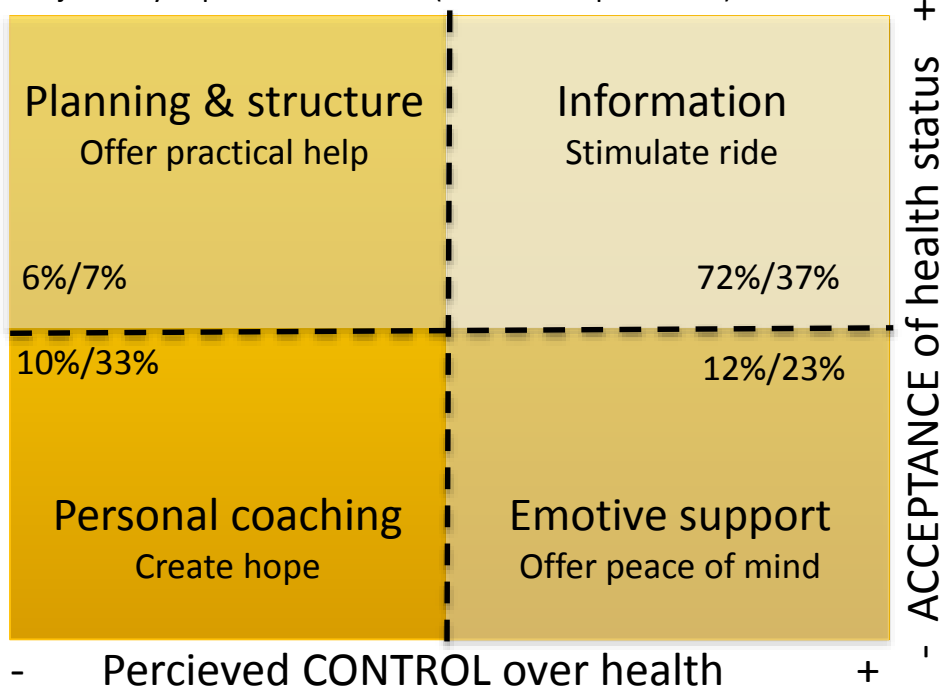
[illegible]

Planning & structure
Offer practical help

6%/7%

Information
Stimulate ride

72%/37%

10%/33%

Personal coaching
Create hope

12%/23%

Emotive support
Offer peace of mind

- Percieved CONTROL over health +

- ACCEPTANCE of health status +